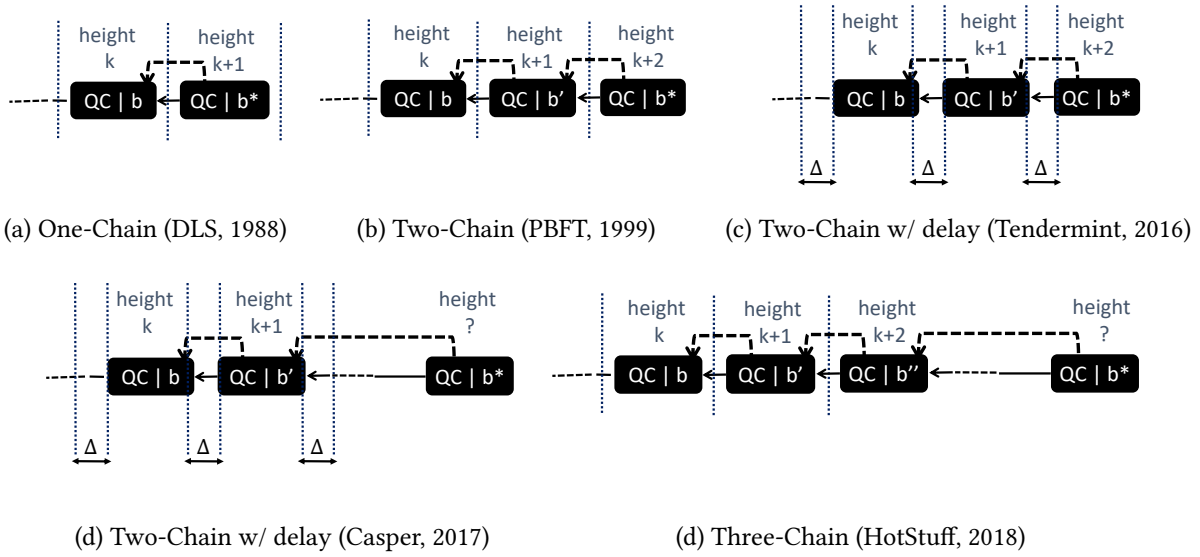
height k

height k+1

QC | b

QC | b*

(a) One-Chain (DLS, 1988)

height k

height k+1

height k+2

QC | b

QC | b'

QC | b*

(b) Two-Chain (PBFT, 1999)

height k

height k+1

height k+2

QC | b

QC | b'

QC | b*

Δ

Δ

Δ

(c) Two-Chain w/ delay (Tendermint, 2016)

height k

height k+1

height ?

QC | b

QC | b'

QC | b*

Δ

Δ

Δ

(d) Two-Chain w/ delay (Casper, 2017)

height k

height k+1

height k+2

height ?

QC | b

QC | b'

QC | b''

QC | b*

(d) Three-Chain (HotStuff, 2018)